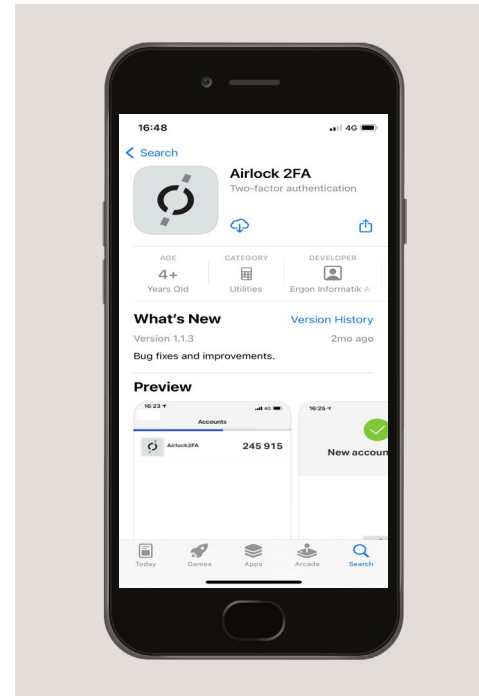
16:48
4G

Search

Airlock 2FA
Two-factor authentication

AGE
4+
Years Old

CATEGORY
Utilities

DEVELOPER
Ergon Informatik A

What's New
Version History
Version 1.1.3
2mo ago
Bug fixes and improvements.

Preview

16:23
4G
Accounts
Airlock2FA
245 915

16:25
New accoun

Today
Games
Apps
Arcade
Search